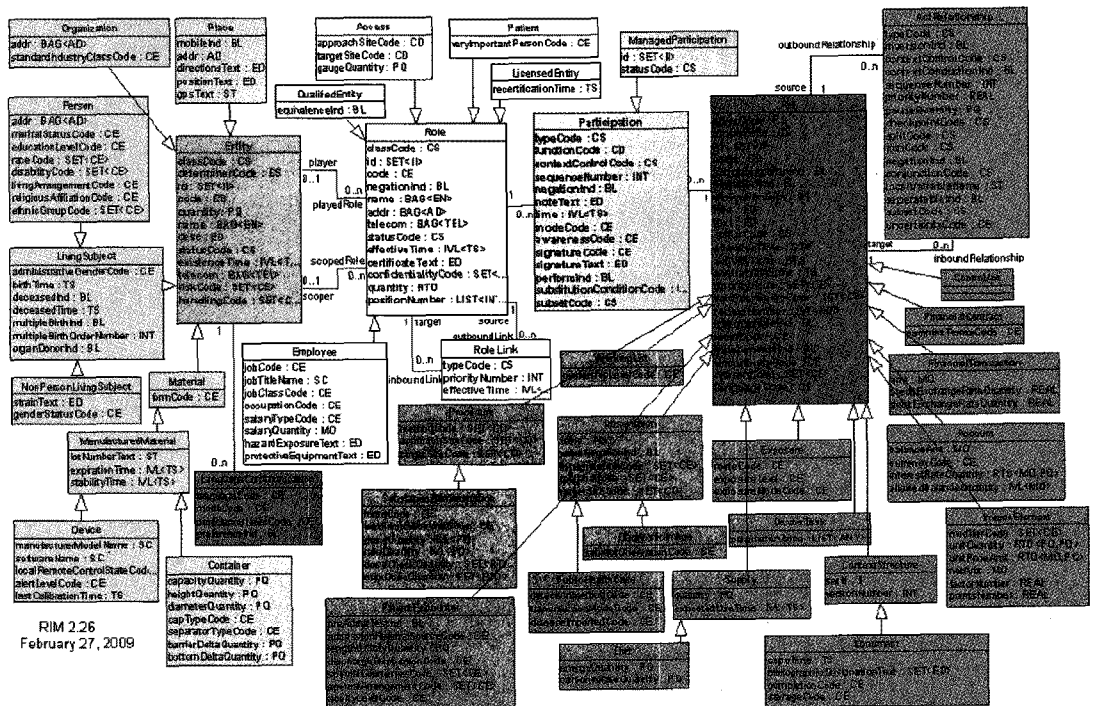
Organization
addr : BAG<AD>
standardIndustryClassCode : CE

Place
mobileInd : BL
addr : AD
directionsText : ED
positionText : ED
gpsText : ST

Access
approachSiteCode : CD
targetSiteCode : CD
gaugeQuantity : PQ

Patient
veryImportantPersonCode : CE

ManagedParticipation
id : SET<II>
statusCode : CS

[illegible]
typeCode : CS
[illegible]

outbound Relationship
0..n
source
1

Person
addr : BAG<AD>
maritalStatusCode : CE
educationLevelCode : CE
raceCode : SET<CE>
disabilityCode : SET<CE>
livingArrangementCode : CE
religiousAffiliationCode : CE
ethnicGroupCode : SET<CE>

QualifiedEntity
equivalenceInd : BL

LicensedEntity
recertificationTime : TS

Entity
classCode : CS
determinerCode : CS
id : SET<II>
code : CE
quantity : PQ
name : BAG<EN>
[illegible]
statusCode : CS
existenceTime : IVL<T...
telecom : BAG<TEL>
riskCode : SET<CE>
handlingCode : SET<C...

player
0..1
0..n
playedRole

scopedRole
0..1
0..n
scoper

Role
classCode : CS
id : SET<II>
code : CE
negationInd : BL
name : BAG<EN>
addr : BAG<AD>
telecom : BAG<TEL>
statusCode : CS
effectiveTime : IVL<TS>
certificateText : ED
confidentialityCode : SET<...
quantity : RTO
positionNumber : LIST<INT...

Participation
typeCode : CS
functionCode : CD
contextControlCode : CS
sequenceNumber : INT
negationInd : BL
noteText : ED
time : IVL<TS>
modeCode : CE
awarenessCode : CE
signatureCode : CE
signatureText : ED
performInd : BL
substitutionConditionCode : ...
subsetCode : CS

1
0..n
0..n

target
0..n
inbound Relationship
1

LivingSubject
administrativeGenderCode : CE
birthTime : TS
deceasedInd : BL
deceasedTime : TS
multipleBirthInd : BL
multipleBirthOrderNumber : INT
organDonorInd : BL

1
target
source
1
outboundLink
0..n
0..n
inboundLink

Role Link
typeCode : CS
priorityNumber : INT
effectiveTime : IVL<...

NonPersonLivingSubject
strainText : ED
genderStatusCode : CE

Material
formCode : CE

Employee
jobCode : CE
jobTitleName : SC
jobClassCode : CE
occupationCode : CE
salaryTypeCode : CE
salaryQuantity : MO
hazardExposureText : ED
protectiveEquipmentText : ED

ManufacturedMaterial
lotNumberText : ST
expirationTime : IVL<TS>
stabilityTime : IVL<TS>

0..n
1

Device
manufacturerModelName : SC
softwareName : SC
localRemoteControlStateCod...
alertLevelCode : CE
lastCalibrationTime : TS

Container
capacityQuantity : PQ
heightQuantity : PQ
diameterQuantity : PQ
capTypeCode : CE
separatorTypeCode : CE
barrierDeltaQuantity : PQ
bottomDeltaQuantity : PQ

RIM 2.26
February 27, 2009